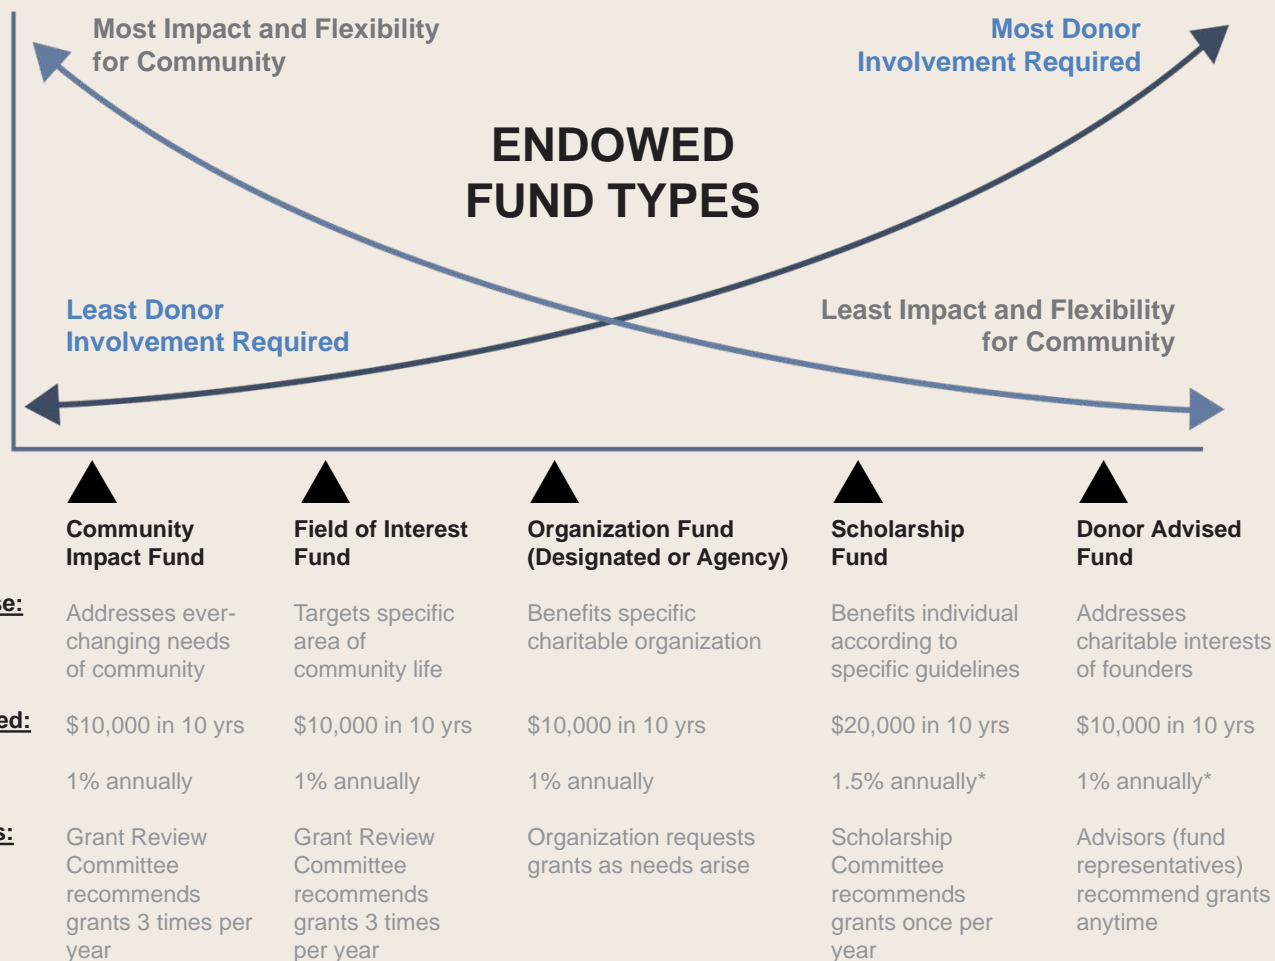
Most Impact and Flexibility for Community

Most Donor Involvement Required

ENDOWED FUND TYPES

Least Donor Involvement Required

Least Impact and Flexibility for Community

| | Community Impact Fund | Field of Interest Fund | Organization Fund (Designated or Agency) | Scholarship Fund | Donor Advised Fund |
|---|---|---|---|---|---|
| se: | Addresses ever-changing needs of community | Targets specific area of community life | Benefits specific charitable organization | Benefits individual according to specific guidelines | Addresses charitable interests of founders |
| ed: | $10,000 in 10 yrs | $10,000 in 10 yrs | $10,000 in 10 yrs | $20,000 in 10 yrs | $10,000 in 10 yrs |
| | 1% annually | 1% annually | 1% annually | 1.5% annually* | 1% annually* |
| s: | Grant Review Committee recommends grants 3 times per year | Grant Review Committee recommends grants 3 times per year | Organization requests grants as needs arise | Scholarship Committee recommends grants once per year | Advisors (fund representatives) recommend grants anytime |